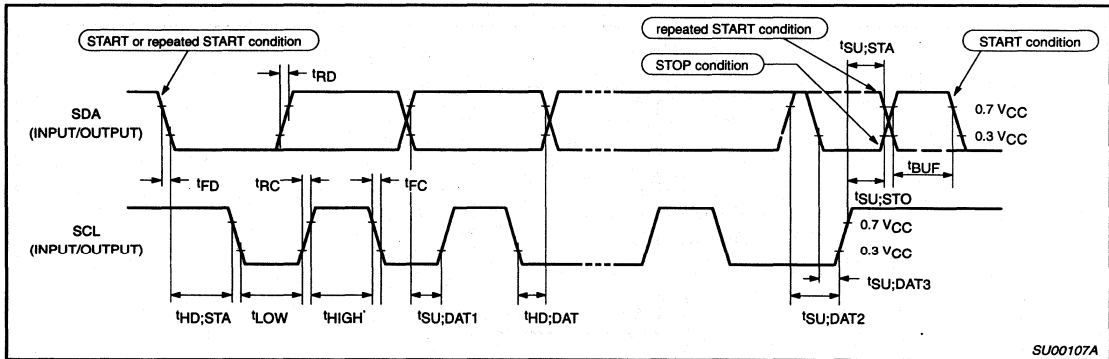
START or repeated START condition

repeated START condition

$t_{SU;STA}$

START condition

STOP condition

$t_{RD}$

SDA
(INPUT/OUTPUT)

0.7 $V_{CC}$

0.3 $V_{CC}$

$t_{FD}$

$t_{RC}$

$t_{FC}$

$t_{BUF}$

$t_{SU;STO}$

SCL
(INPUT/OUTPUT)

0.7 $V_{CC}$

0.3 $V_{CC}$

$t_{SU;DAT3}$

$t_{HD;STA}$

$t_{LOW}$

$t_{HIGH}$

$t_{SU;DAT1}$

$t_{HD;DAT}$

$t_{SU;DAT2}$

SU00107A